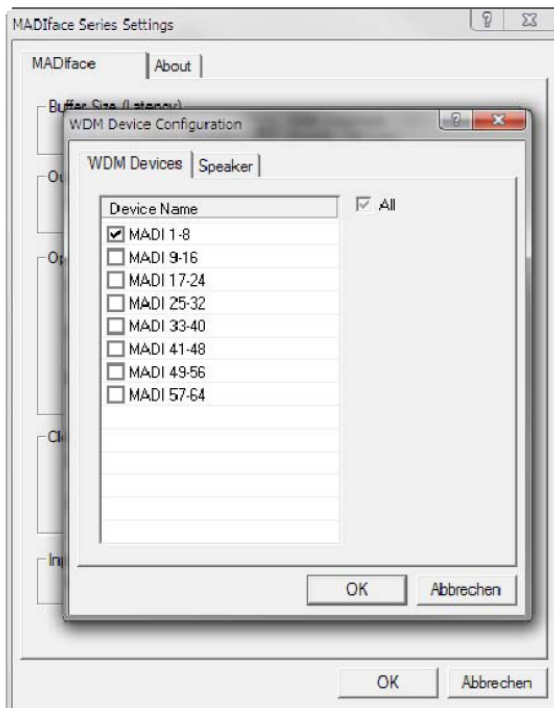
MADIface Series Settings

? X

MADIface | About

Buffer Size (Latency)

Ou

Op

Cl

In

WDM Device Configuration

? X

WDM Devices | Speaker

Device Name

All

MADI 1-8
MADI 9-16
MADI 17-24
MADI 25-32
MADI 33-40
MADI 41-48
MADI 49-56
MADI 57-64

OK | Abbrechen

OK | Abbrechen